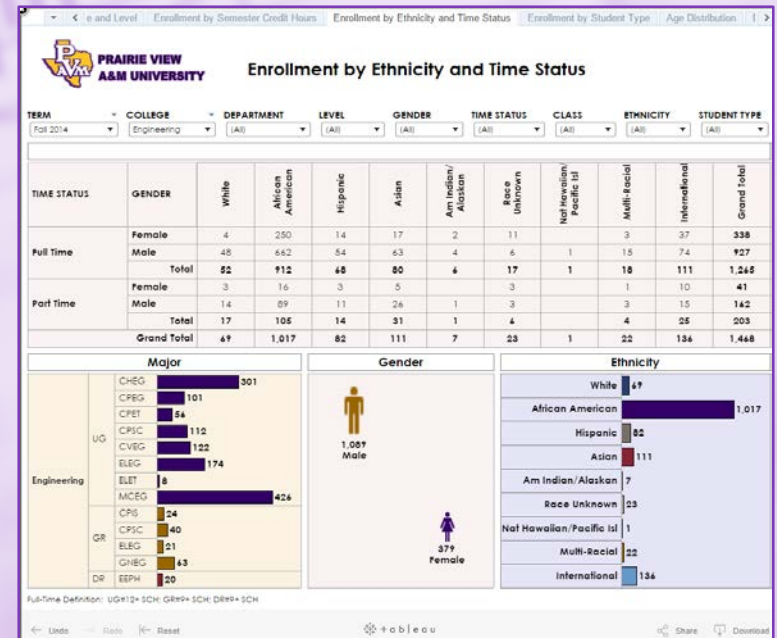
e and Level | Enrollment by Semester Credit Hours | Enrollment by Ethnicity and Time Status | Enrollment by Student Type | Age Distribution

PRAIRIE VIEW A&M UNIVERSITY

Enrollment by Ethnicity and Time Status

TERM: Fall 2014
COLLEGE: Engineering
DEPARTMENT: (All)
LEVEL: (All)
GENDER: (All)
TIME STATUS: (All)
CLASS: (All)
ETHNICITY: (All)
STUDENT TYPE: (All)

| TIME STATUS | GENDER | White | African American | Hispanic | Asian | Am Indian/ Alaskan | Race Unknown | Nat Hawaiian/ Pacific Isl | Multi-Racial | International | Grand Total |
|---|---|---|---|---|---|---|---|---|---|---|---|
| Full Time | Female | 4 | 250 | 14 | 17 | 2 | 11 | | 3 | 37 | 338 |
| | Male | 48 | 662 | 54 | 63 | 4 | 6 | 1 | 15 | 74 | 927 |
| | Total | 52 | 912 | 68 | 80 | 6 | 17 | 1 | 18 | 111 | 1,265 |
| Part Time | Female | 3 | 16 | 3 | 5 | | 3 | | 1 | 10 | 41 |
| | Male | 14 | 89 | 11 | 26 | 1 | 3 | | 3 | 15 | 162 |
| | Total | 17 | 105 | 14 | 31 | 1 | 6 | | 4 | 25 | 203 |
| | Grand Total | 69 | 1,017 | 82 | 111 | 7 | 23 | 1 | 22 | 136 | 1,468 |

Major
Engineering
UG
CHEG 301
CPEG 101
CPET 56
CPSC 112
CVEG 122
ELEG 174
ELET 8
MCEG 426
GR
CPIS 24
CPSC 40
ELEG 21
GNEG 63
DR
EEPH 20

Gender
1,089 Male
379 Female

Ethnicity
White 69
African American 1,017
Hispanic 82
Asian 111
Am Indian/Alaskan 7
Race Unknown 23
Nat Hawaiian/Pacific Isl 1
Multi-Racial 22
International 136

Full-Time Definition: UG≥12+ SCH; GR≥9+ SCH; DR≥9+ SCH

Undo Redo Reset
tableau
Share Download